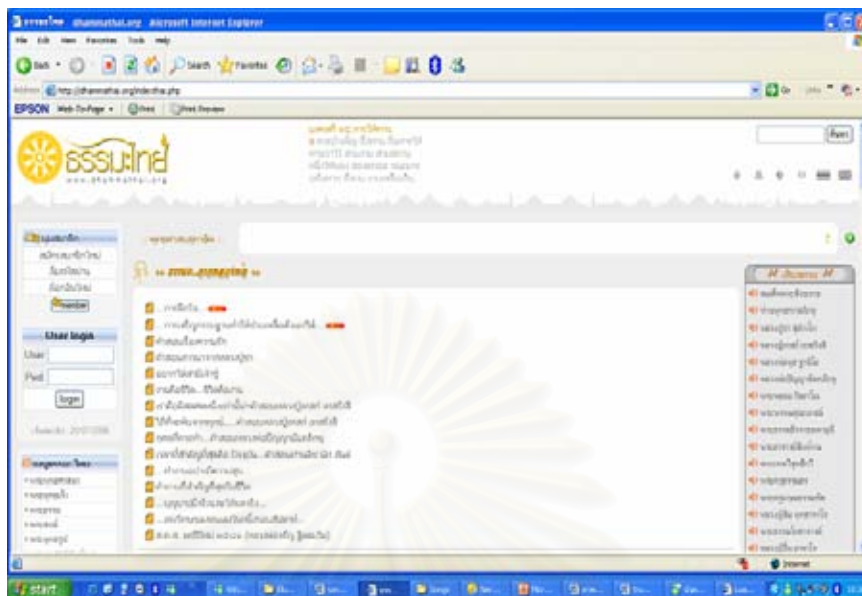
ธรรมะไทย dhammathai.org Microsoft Internet Explorer

File Edit View Favorites Tools Help

Back Search Favorites

Address http://dhammathai.org/index.php

Go

EPSON Web-To-Page Print Print Preview

ธรรมะไทย
www.dhammathai.org

ค้นหา

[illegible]

User login
User
Pwd
login

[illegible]

Internet

start